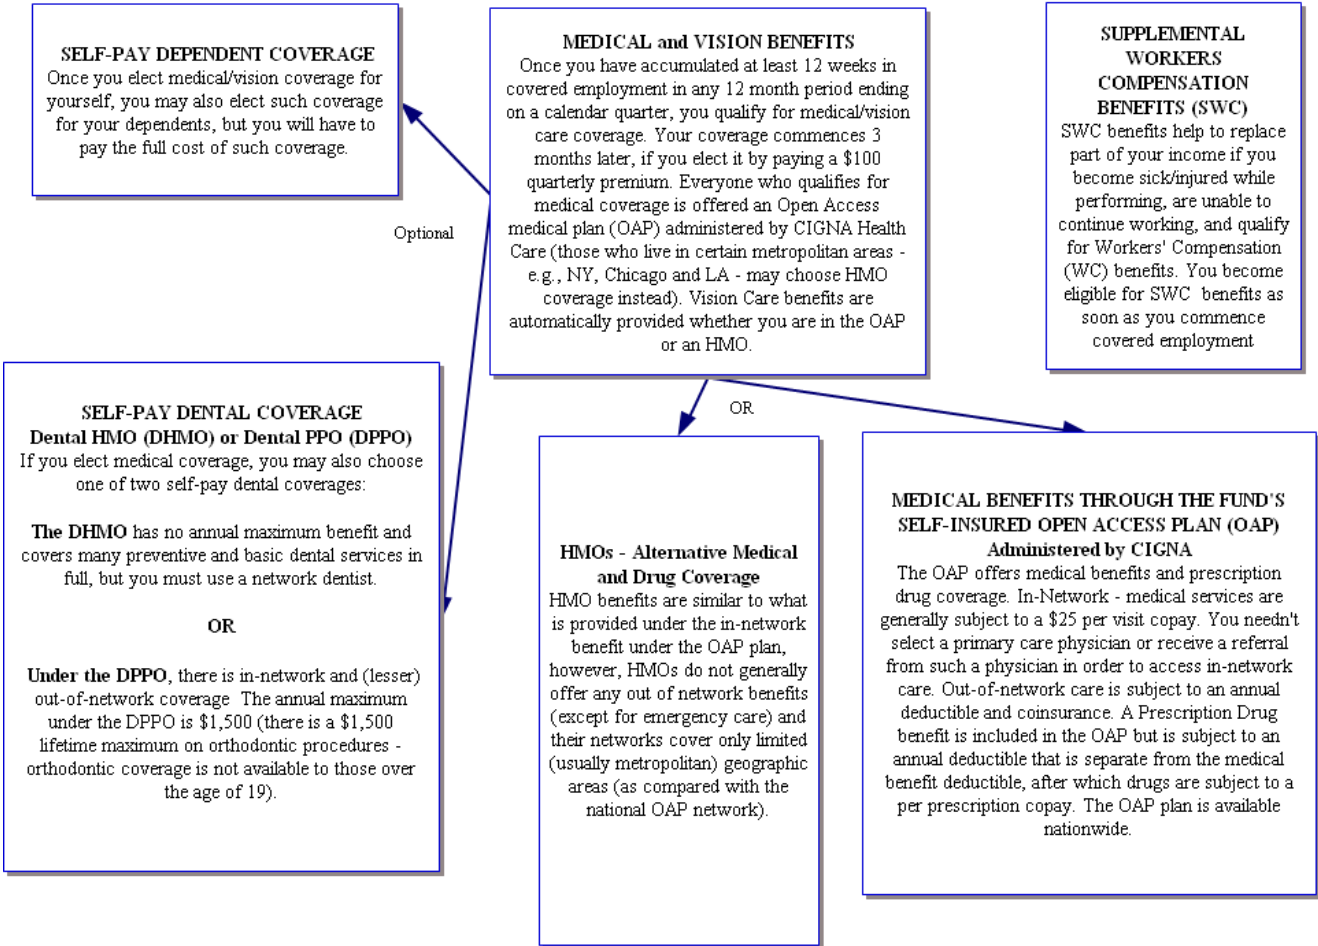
SELF-PAY DEPENDENT COVERAGE
Once you elect medical/vision coverage for yourself, you may also elect such coverage for your dependents, but you will have to pay the full cost of such coverage.

MEDICAL and VISION BENEFITS
Once you have accumulated at least 12 weeks in covered employment in any 12 month period ending on a calendar quarter, you qualify for medical/vision care coverage. Your coverage commences 3 months later, if you elect it by paying a $100 quarterly premium. Everyone who qualifies for medical coverage is offered an Open Access medical plan (OAP) administered by CIGNA Health Care (those who live in certain metropolitan areas - e.g., NY, Chicago and LA - may choose HMO coverage instead). Vision Care benefits are automatically provided whether you are in the OAP or an HMO.

SUPPLEMENTAL WORKERS COMPENSATION BENEFITS (SWC)
SWC benefits help to replace part of your income if you become sick/injured while performing, are unable to continue working, and qualify for Workers' Compensation (WC) benefits. You become eligible for SWC benefits as soon as you commence covered employment

Optional

SELF-PAY DENTAL COVERAGE
Dental HMO (DHMO) or Dental PPO (DPPO)
If you elect medical coverage, you may also choose one of two self-pay dental coverages:

The DHMO has no annual maximum benefit and covers many preventive and basic dental services in full, but you must use a network dentist.

OR

Under the DPPO, there is in-network and (lesser) out-of-network coverage The annual maximum under the DPPO is $1,500 (there is a $1,500 lifetime maximum on orthodontic procedures - orthodontic coverage is not available to those over the age of 19).

OR

HMOs - Alternative Medical and Drug Coverage
HMO benefits are similar to what is provided under the in-network benefit under the OAP plan, however, HMOs do not generally offer any out of network benefits (except for emergency care) and their networks cover only limited (usually metropolitan) geographic areas (as compared with the national OAP network).

MEDICAL BENEFITS THROUGH THE FUND'S SELF-INSURED OPEN ACCESS PLAN (OAP)
Administered by CIGNA
The OAP offers medical benefits and prescription drug coverage. In-Network - medical services are generally subject to a $25 per visit copay. You needn't select a primary care physician or receive a referral from such a physician in order to access in-network care. Out-of-network care is subject to an annual deductible and coinsurance. A Prescription Drug benefit is included in the OAP but is subject to an annual deductible that is separate from the medical benefit deductible, after which drugs are subject to a per prescription copay. The OAP plan is available nationwide.